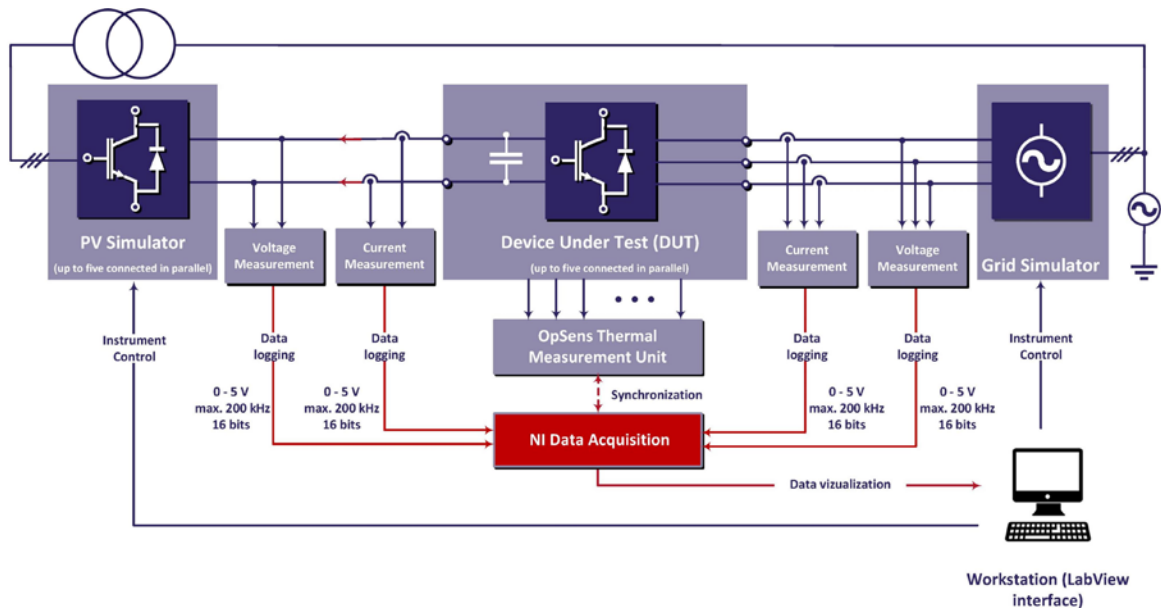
PV Simulator
(up to five connected in parallel)

Voltage Measurement

Current Measurement

Device Under Test (DUT)
(up to five connected in parallel)

Current Measurement

Voltage Measurement

Grid Simulator

Instrument Control

Data logging

Data logging

OpSens Thermal Measurement Unit

Data logging

Data logging

Instrument Control

0 - 5 V
max. 200 kHz
16 bits

0 - 5 V
max. 200 kHz
16 bits

Synchronization

0 - 5 V
max. 200 kHz
16 bits

0 - 5 V
max. 200 kHz
16 bits

NI Data Acquisition

Data vizualization

Workstation (LabView interface)